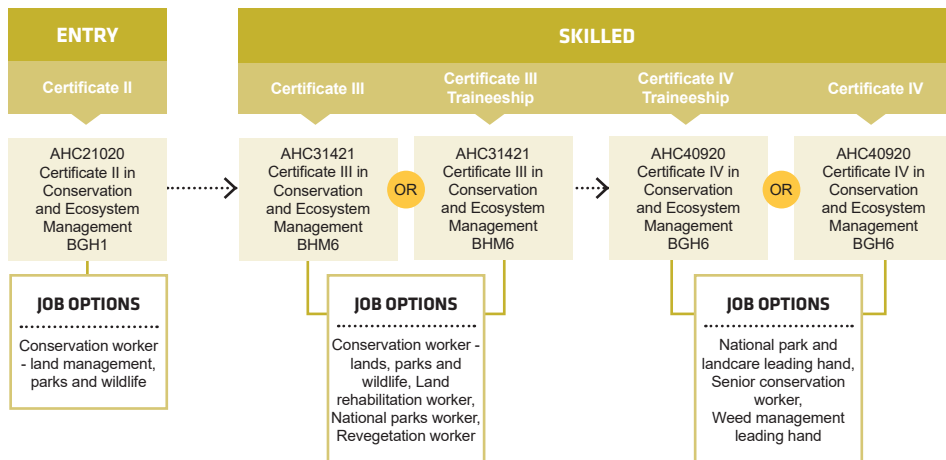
ENTRY

Certificate II

AHC21020 Certificate II in Conservation and Ecosystem Management BGH1

JOB OPTIONS

Conservation worker - land management, parks and wildlife

SKILLED

Certificate III

Certificate III Traineeship

Certificate IV Traineeship

Certificate IV

AHC31421 Certificate III in Conservation and Ecosystem Management BHM6

OR

AHC31421 Certificate III in Conservation and Ecosystem Management BHM6

JOB OPTIONS

Conservation worker - lands, parks and wildlife, Land rehabilitation worker, National parks worker, Revegetation worker

AHC40920 Certificate IV in Conservation and Ecosystem Management BGH6

OR

AHC40920 Certificate IV in Conservation and Ecosystem Management BGH6

JOB OPTIONS

National park and landcare leading hand, Senior conservation worker, Weed management leading hand